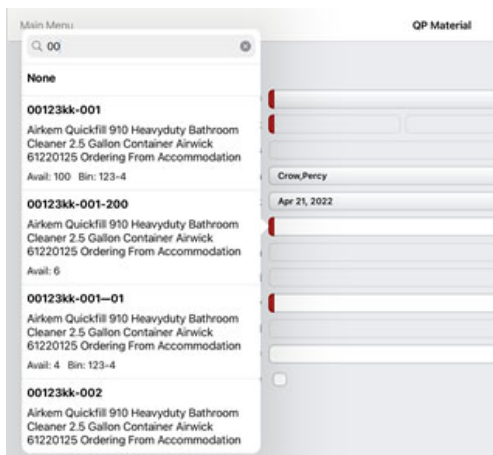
Main Menu

QP Material

00

None

00123kk-001

Airkem Quickfill 910 Heavyduty Bathroom Cleaner 2.5 Gallon Container Airwick 61220125 Ordering From Accommodation

Avail: 100 Bin: 123-4

00123kk-001-200

Airkem Quickfill 910 Heavyduty Bathroom Cleaner 2.5 Gallon Container Airwick 61220125 Ordering From Accommodation

Avail: 6

00123kk-001—01

Airkem Quickfill 910 Heavyduty Bathroom Cleaner 2.5 Gallon Container Airwick 61220125 Ordering From Accommodation

Avail: 4 Bin: 123-4

00123kk-002

Airkem Quickfill 910 Heavyduty Bathroom Cleaner 2.5 Gallon Container Airwick 61220125 Ordering From Accommodation

Crow,Percy

Apr 21, 2022